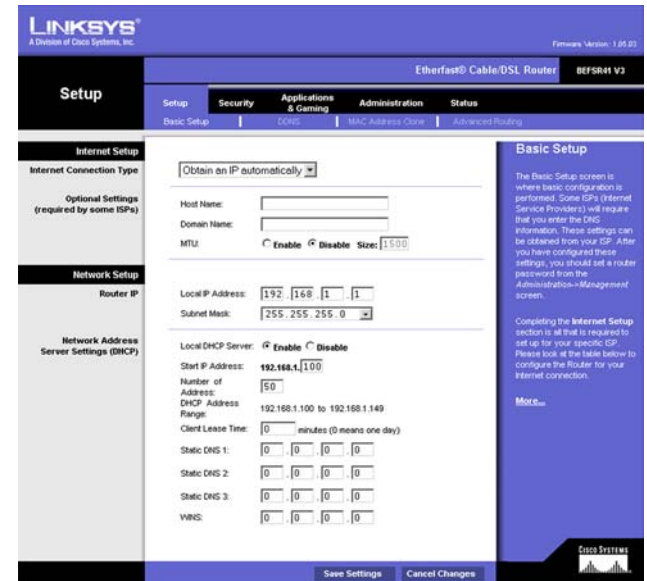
LINKSYS®
A Division of Cisco Systems, Inc.

Firmware Version: 1.05.03

Etherfast® Cable/DSL Router BEFSR41 V3

Setup

Setup | Security | Applications & Gaming | Administration | Status

Basic Setup | DDNS | MAC Address Clone | Advanced Routing

Internet Setup

Internet Connection Type

Obtain an IP automatically

Optional Settings (required by some ISPs)

Host Name:

Domain Name:

MTU: Enable Disable Size: 1500

Network Setup

Router IP

Local IP Address: 192 . 168 . 1 . 1

Subnet Mask: 255.255.255.0

Network Address Server Settings (DHCP)

Local DHCP Server: Enable Disable

Start IP Address: 192.168.1. 100

Number of Address: 50

DHCP Address Range: 192.168.1.100 to 192.168.1.149

Client Lease Time: 0 minutes (0 means one day)

Static DNS 1: 0 . 0 . 0 . 0

Static DNS 2: 0 . 0 . 0 . 0

Static DNS 3: 0 . 0 . 0 . 0

WINS: 0 . 0 . 0 . 0

Basic Setup

The Basic Setup screen is where basic configuration is performed. Some ISPs (Internet Service Providers) will require that you enter the DNS information. These settings can be obtained from your ISP. After you have configured these settings, you should set a router password from the Administration->Management screen.

Completing the Internet Setup section is all that is required to set up for your specific ISP. Please look at the table below to configure the Router for your Internet connection.

More...

Cisco Systems

Save Settings Cancel Changes